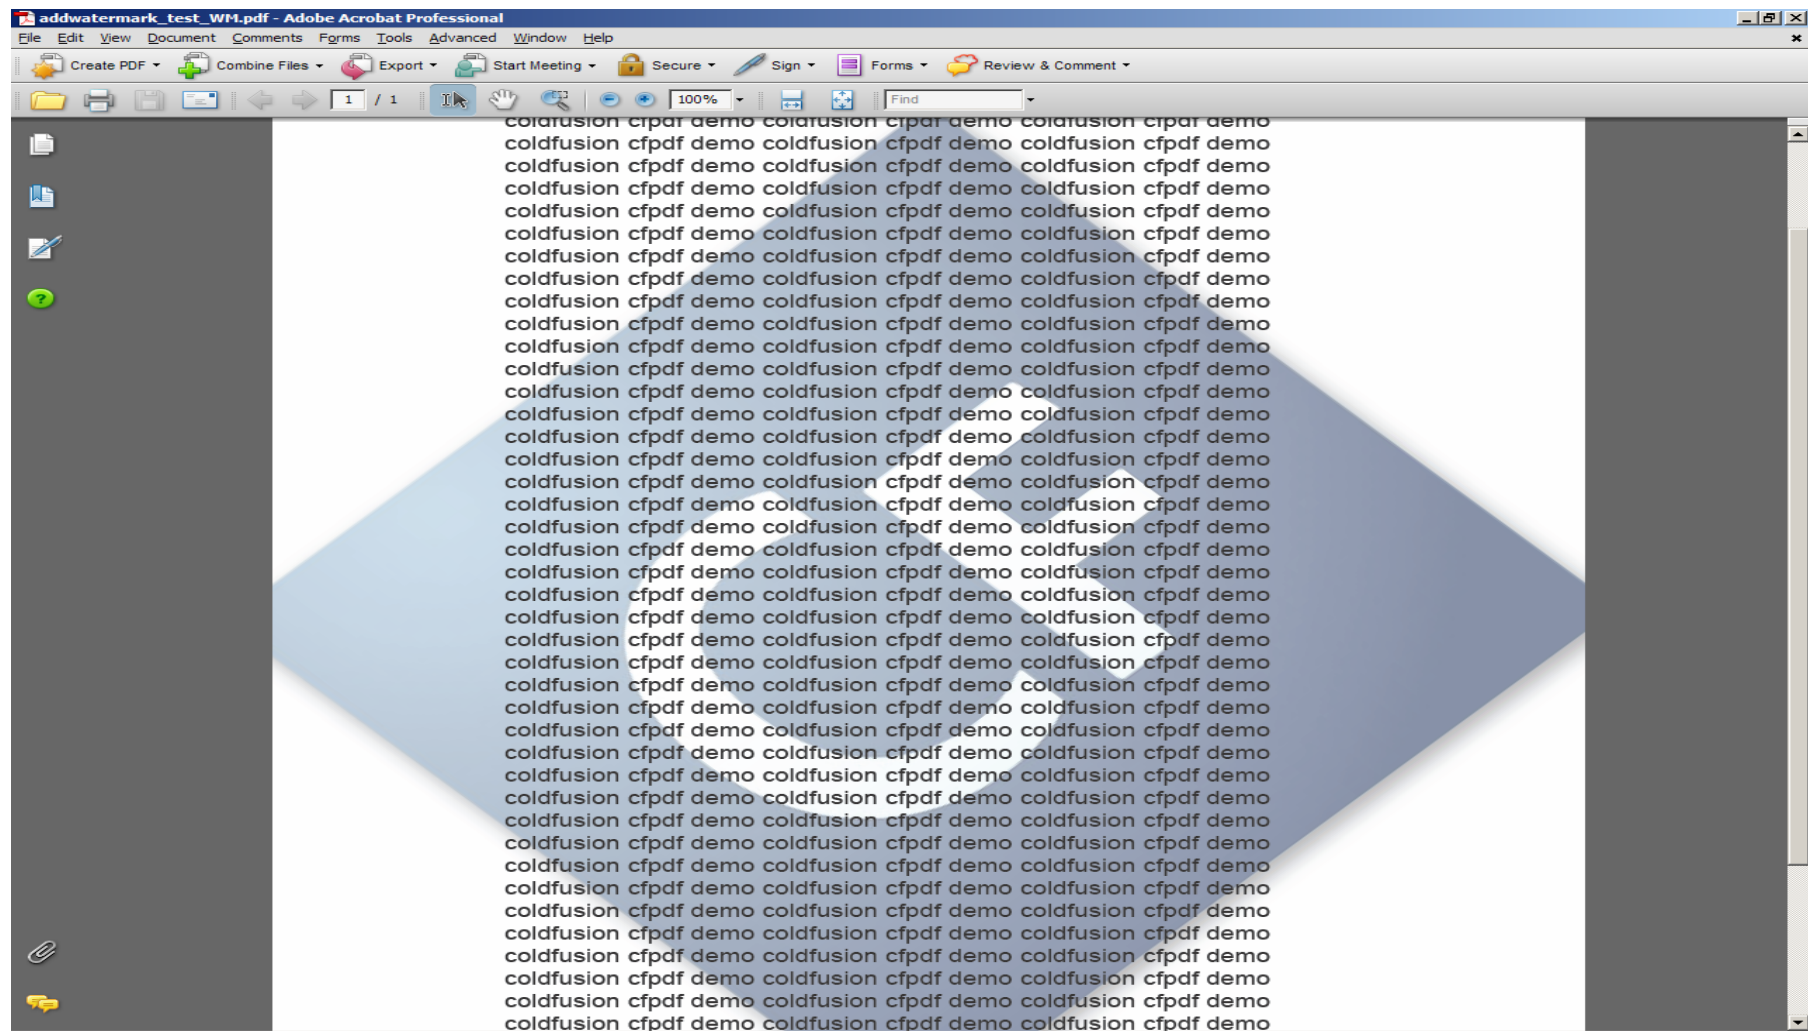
addwatermark_test_WM.pdf - Adobe Acrobat Professional

File Edit View Document Comments Forms Tools Advanced Window Help

Create PDF Combine Files Export Start Meeting Secure Sign Forms Review & Comment

1 / 1 100% Find

coldfusion cfpdf demo coldfusion cfpdf demo coldfusion cfpdf demo
coldfusion cfpdf demo coldfusion cfpdf demo coldfusion cfpdf demo
coldfusion cfpdf demo coldfusion cfpdf demo coldfusion cfpdf demo
coldfusion cfpdf demo coldfusion cfpdf demo coldfusion cfpdf demo
coldfusion cfpdf demo coldfusion cfpdf demo coldfusion cfpdf demo
coldfusion cfpdf demo coldfusion cfpdf demo coldfusion cfpdf demo
coldfusion cfpdf demo coldfusion cfpdf demo coldfusion cfpdf demo
coldfusion cfpdf demo coldfusion cfpdf demo coldfusion cfpdf demo
coldfusion cfpdf demo coldfusion cfpdf demo coldfusion cfpdf demo
coldfusion cfpdf demo coldfusion cfpdf demo coldfusion cfpdf demo
coldfusion cfpdf demo coldfusion cfpdf demo coldfusion cfpdf demo
coldfusion cfpdf demo coldfusion cfpdf demo coldfusion cfpdf demo
coldfusion cfpdf demo coldfusion cfpdf demo coldfusion cfpdf demo
coldfusion cfpdf demo coldfusion cfpdf demo coldfusion cfpdf demo
coldfusion cfpdf demo coldfusion cfpdf demo coldfusion cfpdf demo
coldfusion cfpdf demo coldfusion cfpdf demo coldfusion cfpdf demo
coldfusion cfpdf demo coldfusion cfpdf demo coldfusion cfpdf demo
coldfusion cfpdf demo coldfusion cfpdf demo coldfusion cfpdf demo
coldfusion cfpdf demo coldfusion cfpdf demo coldfusion cfpdf demo
coldfusion cfpdf demo coldfusion cfpdf demo coldfusion cfpdf demo
coldfusion cfpdf demo coldfusion cfpdf demo coldfusion cfpdf demo
coldfusion cfpdf demo coldfusion cfpdf demo coldfusion cfpdf demo
coldfusion cfpdf demo coldfusion cfpdf demo coldfusion cfpdf demo
coldfusion cfpdf demo coldfusion cfpdf demo coldfusion cfpdf demo
coldfusion cfpdf demo coldfusion cfpdf demo coldfusion cfpdf demo
coldfusion cfpdf demo coldfusion cfpdf demo coldfusion cfpdf demo
coldfusion cfpdf demo coldfusion cfpdf demo coldfusion cfpdf demo
coldfusion cfpdf demo coldfusion cfpdf demo coldfusion cfpdf demo
coldfusion cfpdf demo coldfusion cfpdf demo coldfusion cfpdf demo
coldfusion cfpdf demo coldfusion cfpdf demo coldfusion cfpdf demo
coldfusion cfpdf demo coldfusion cfpdf demo coldfusion cfpdf demo
coldfusion cfpdf demo coldfusion cfpdf demo coldfusion cfpdf demo
coldfusion cfpdf demo coldfusion cfpdf demo coldfusion cfpdf demo
coldfusion cfpdf demo coldfusion cfpdf demo coldfusion cfpdf demo
coldfusion cfpdf demo coldfusion cfpdf demo coldfusion cfpdf demo
coldfusion cfpdf demo coldfusion cfpdf demo coldfusion cfpdf demo
coldfusion cfpdf demo coldfusion cfpdf demo coldfusion cfpdf demo
coldfusion cfpdf demo coldfusion cfpdf demo coldfusion cfpdf demo
coldfusion cfpdf demo coldfusion cfpdf demo coldfusion cfpdf demo
coldfusion cfpdf demo coldfusion cfpdf demo coldfusion cfpdf demo
coldfusion cfpdf demo coldfusion cfpdf demo coldfusion cfpdf demo